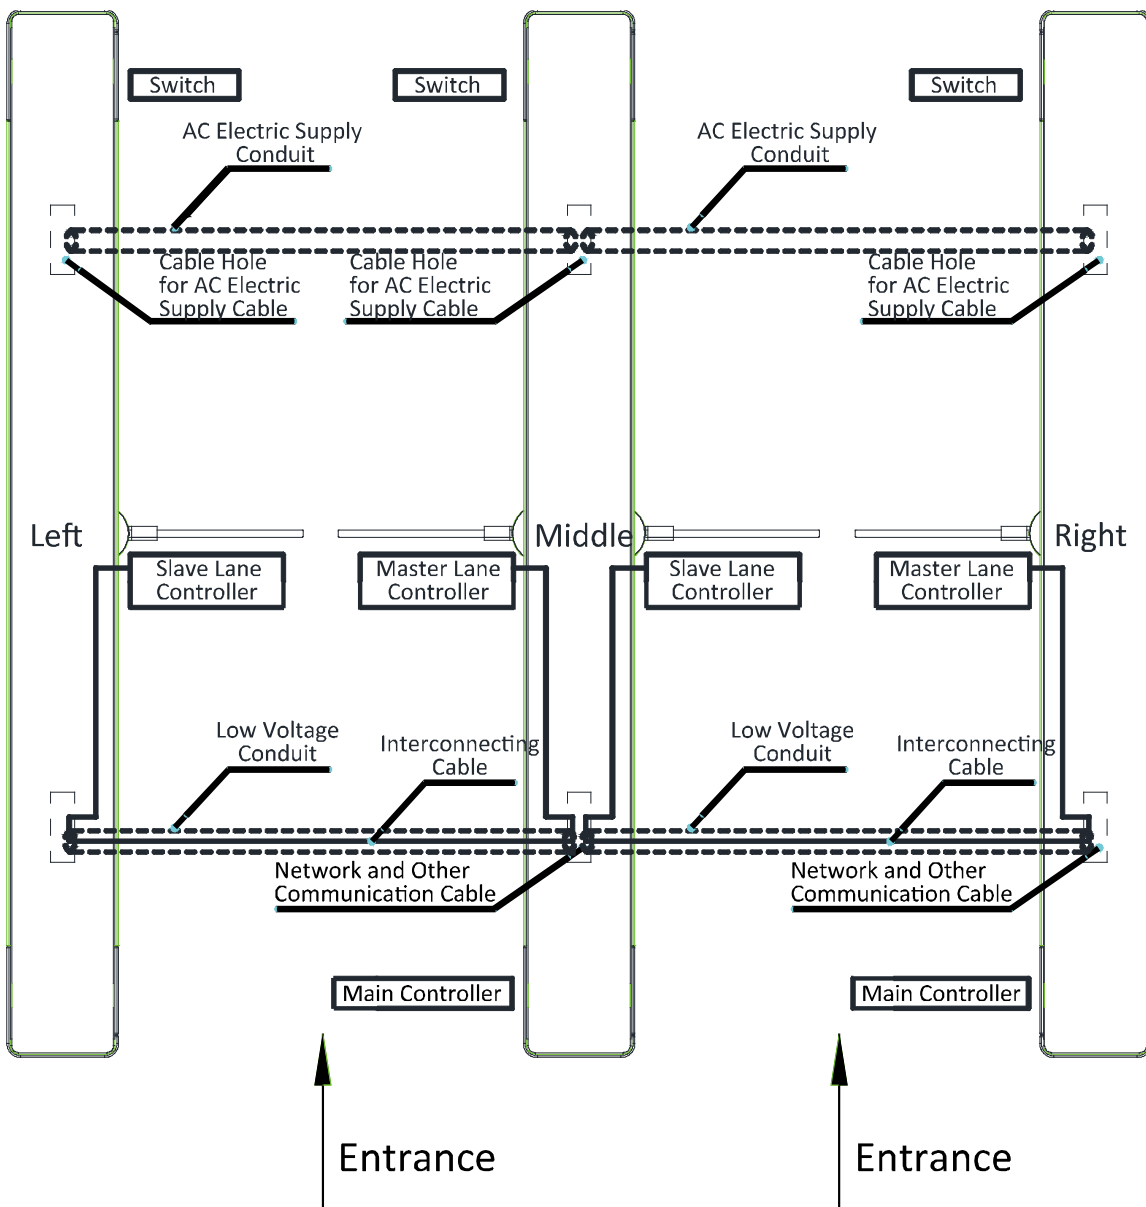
Switch

Switch

Switch

AC Electric Supply Conduit

AC Electric Supply Conduit

Cable Hole for AC Electric Supply Cable

Cable Hole for AC Electric Supply Cable

Cable Hole for AC Electric Supply Cable

Left

Middle

Right

Slave Lane Controller

Master Lane Controller

Slave Lane Controller

Master Lane Controller

Low Voltage Conduit

Interconnecting Cable

Low Voltage Conduit

Interconnecting Cable

Network and Other Communication Cable

Network and Other Communication Cable

Main Controller

Main Controller

Entrance

Entrance